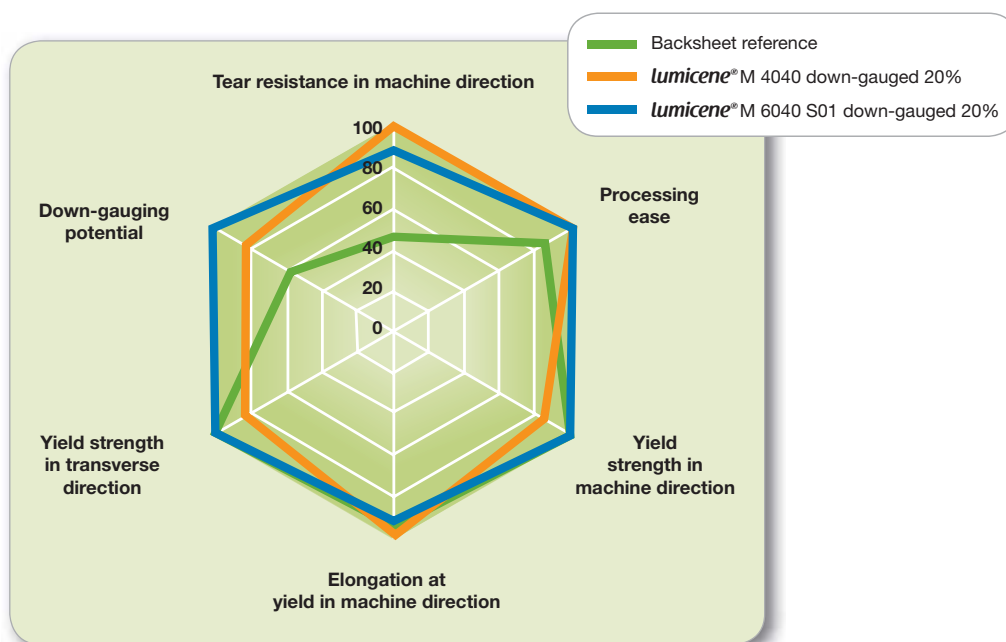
Backsheet reference

lumicene® M 4040 down-gauged 20%

lumicene® M 6040 S01 down-gauged 20%

Tear resistance in machine direction

100

80

60

40

20

0

Processing ease

Down-gauging potential

Yield strength in transverse direction

Yield strength in machine direction

Elongation at yield in machine direction